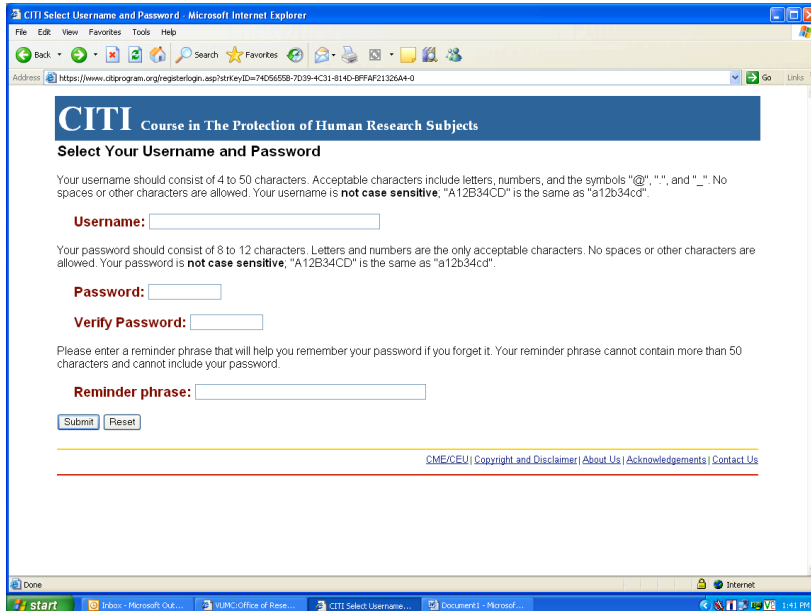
CITI Select Username and Password - Microsoft Internet Explorer

File Edit View Favorites Tools Help

Back Search Favorites

Address https://www.citiprogram.org/registerlogin.asp?strKeyID=74D5655B-7D39-4C31-814D-BFFAF21326A4-0 Go Links

CITI Course in The Protection of Human Research Subjects

Select Your Username and Password

Your username should consist of 4 to 50 characters. Acceptable characters include letters, numbers, and the symbols "@", ".", and "_". No spaces or other characters are allowed. Your username is **not case sensitive**; "A12B34CD" is the same as "a12b34cd".

Username:

Your password should consist of 8 to 12 characters. Letters and numbers are the only acceptable characters. No spaces or other characters are allowed. Your password is **not case sensitive**; "A12B34CD" is the same as "a12b34cd".

Password:

Verify Password:

Please enter a reminder phrase that will help you remember your password if you forget it. Your reminder phrase cannot contain more than 50 characters and cannot include your password.

Reminder phrase:

Submit Reset

CME/CEU | Copyright and Disclaimer | About Us | Acknowledgements | Contact Us

Done Internet

start Inbox - Microsoft Out... VUMC:Office of Rese... CITI Select Username... Document1 - Microsof... 1:41 PM